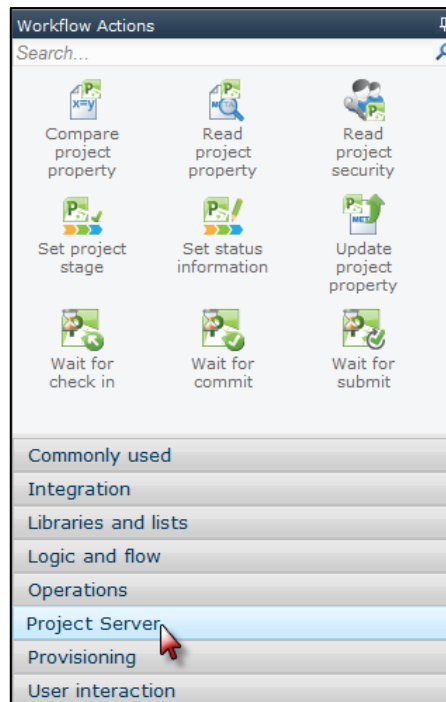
Workflow Actions

Search...

Compare project property

Read project property

Read project security

Set project stage

Set status information

Update project property

Wait for check in

Wait for commit

Wait for submit

Commonly used
Integration
Libraries and lists
Logic and flow
Operations
Project Server
Provisioning
User interaction